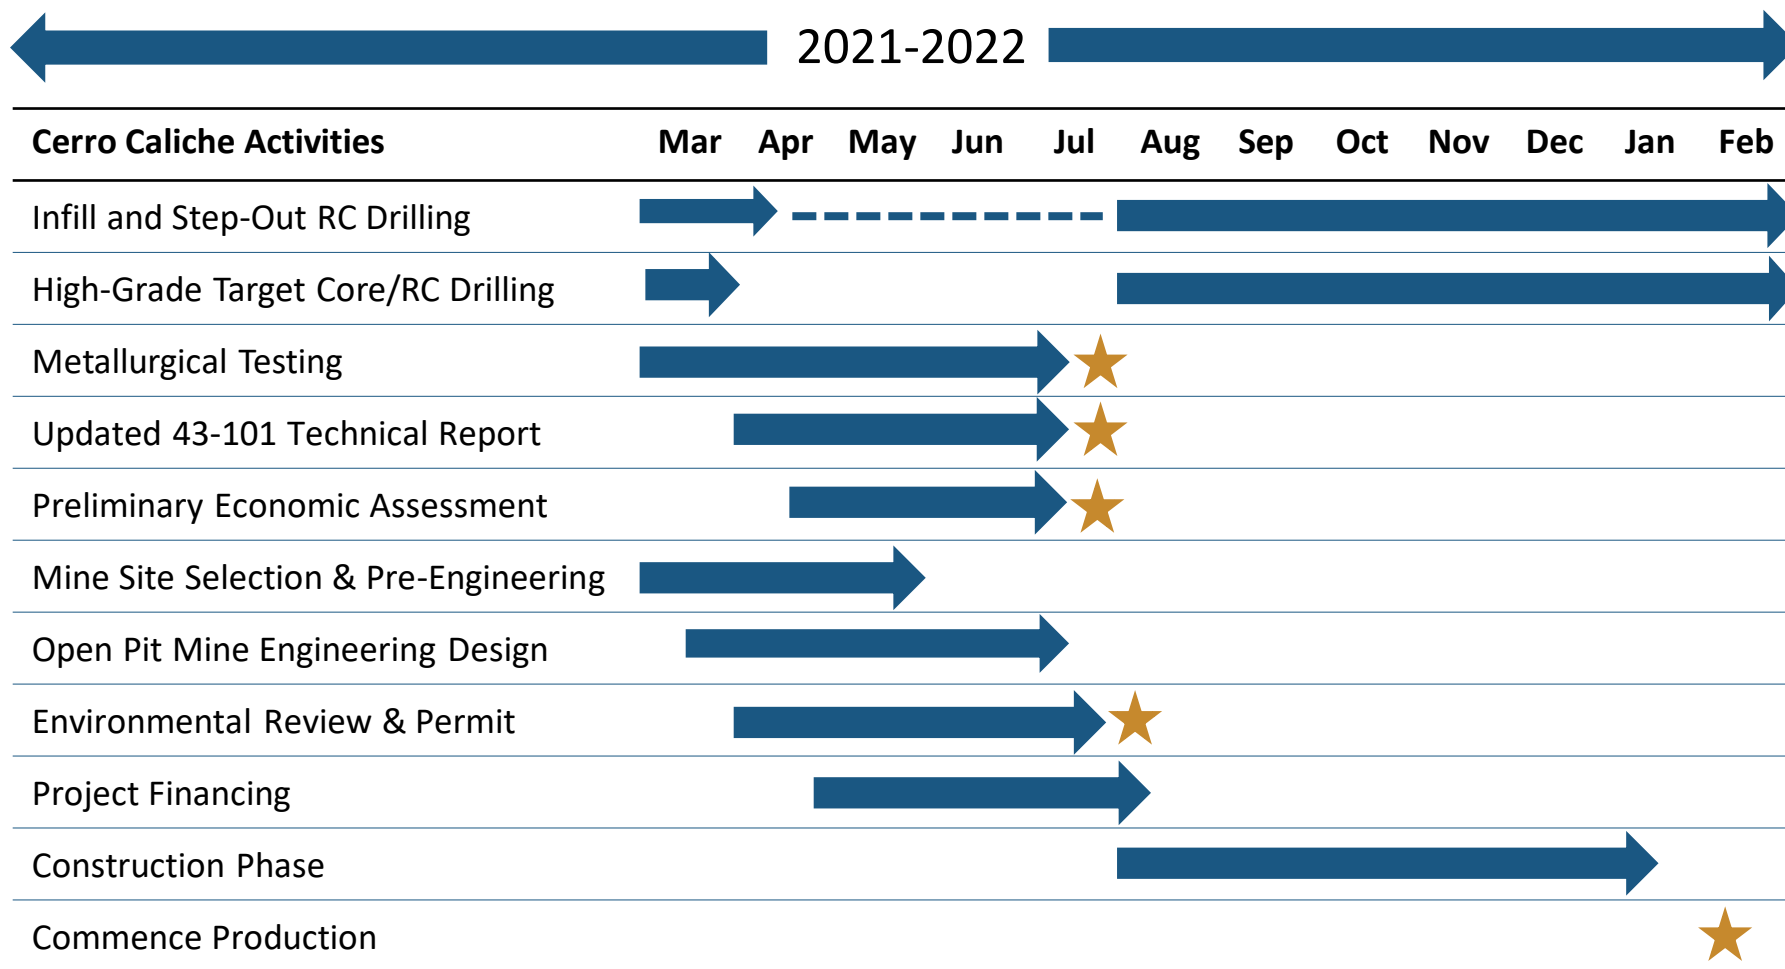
2021-2022

| Cerro Caliche Activities | Mar | Apr | May | Jun | Jul | Aug | Sep | Oct | Nov | Dec | Jan | Feb |
|---|---|---|---|---|---|---|---|---|---|---|---|---|
| Infill and Step-Out RC Drilling | | | | | | | | | | | | |
| High-Grade Target Core/RC Drilling | | | | | | | | | | | | |
| Metallurgical Testing | | | | | | | | | | | | |
| Updated 43-101 Technical Report | | | | | | | | | | | | |
| Preliminary Economic Assessment | | | | | | | | | | | | |
| Mine Site Selection & Pre-Engineering | | | | | | | | | | | | |
| Open Pit Mine Engineering Design | | | | | | | | | | | | |
| Environmental Review & Permit | | | | | | | | | | | | |
| Project Financing | | | | | | | | | | | | |
| Construction Phase | | | | | | | | | | | | |
| Commence Production | | | | | | | | | | | | |